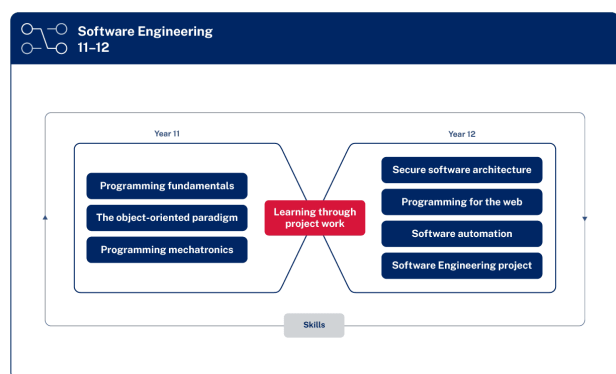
Software Engineering 11–12

Year 11

Programming fundamentals

The object-oriented paradigm

Programming mechatronics

Learning through project work

Year 12

Secure software architecture

Programming for the web

Software automation

Software Engineering project

Skills